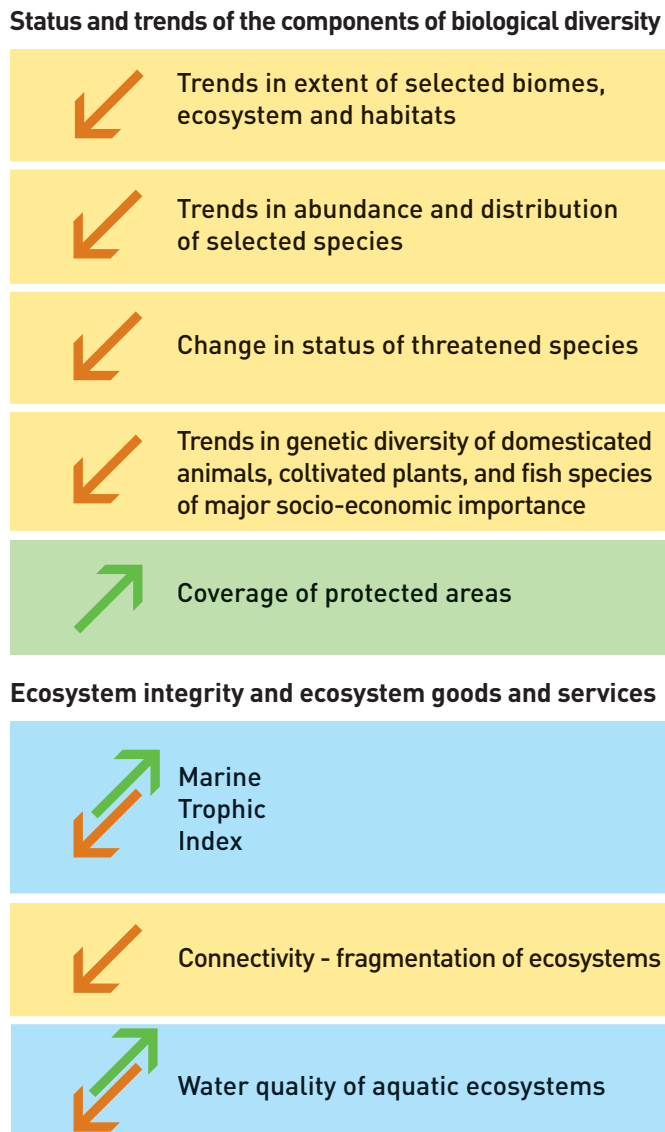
Status and trends of the components of biological diversity

Trends in extent of selected biomes, ecosystem and habitats

Trends in abundance and distribution of selected species

Change in status of threatened species

Trends in genetic diversity of domesticated animals, coltivated plants, and fish species of major socio-economic importance

Coverage of protected areas

Ecosystem integrity and ecosystem goods and services

Marine Trophic Index

Connectivity - fragmentation of ecosystems

Water quality of aquatic ecosystems